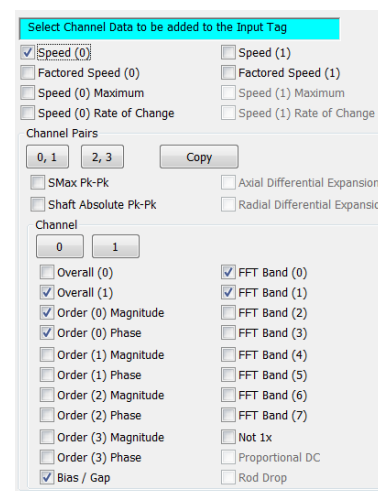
Select Channel Data to be added to the Input Tag

Speed (0)
Speed (1)
Factored Speed (0)
Factored Speed (1)
Speed (0) Maximum
Speed (1) Maximum
Speed (0) Rate of Change
Speed (1) Rate of Change

Channel Pairs
0, 1
2, 3
Copy
SMax Pk-Pk
Axial Differential Expansion
Shaft Absolute Pk-Pk
Radial Differential Expansio

Channel
0
1

Overall (0)
FFT Band (0)
Overall (1)
FFT Band (1)
Order (0) Magnitude
FFT Band (2)
Order (0) Phase
FFT Band (3)
Order (1) Magnitude
FFT Band (4)
Order (1) Phase
FFT Band (5)
Order (2) Magnitude
FFT Band (6)
Order (2) Phase
FFT Band (7)
Order (3) Magnitude
Not 1x
Order (3) Phase
Proportional DC
Bias / Gap
Rod Drop